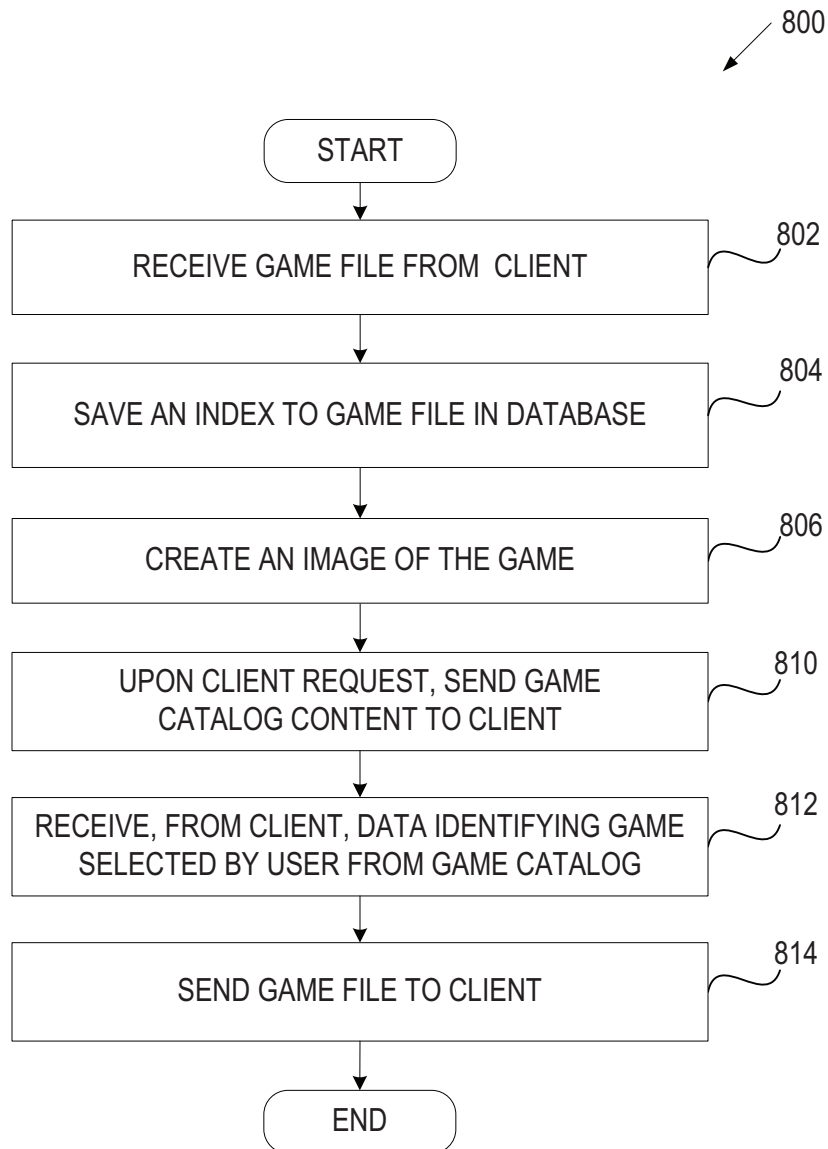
800

START

RECEIVE GAME FILE FROM CLIENT

802

SAVE AN INDEX TO GAME FILE IN DATABASE

804

CREATE AN IMAGE OF THE GAME

806

UPON CLIENT REQUEST, SEND GAME CATALOG CONTENT TO CLIENT

810

RECEIVE, FROM CLIENT, DATA IDENTIFYING GAME SELECTED BY USER FROM GAME CATALOG

812

SEND GAME FILE TO CLIENT

814

END